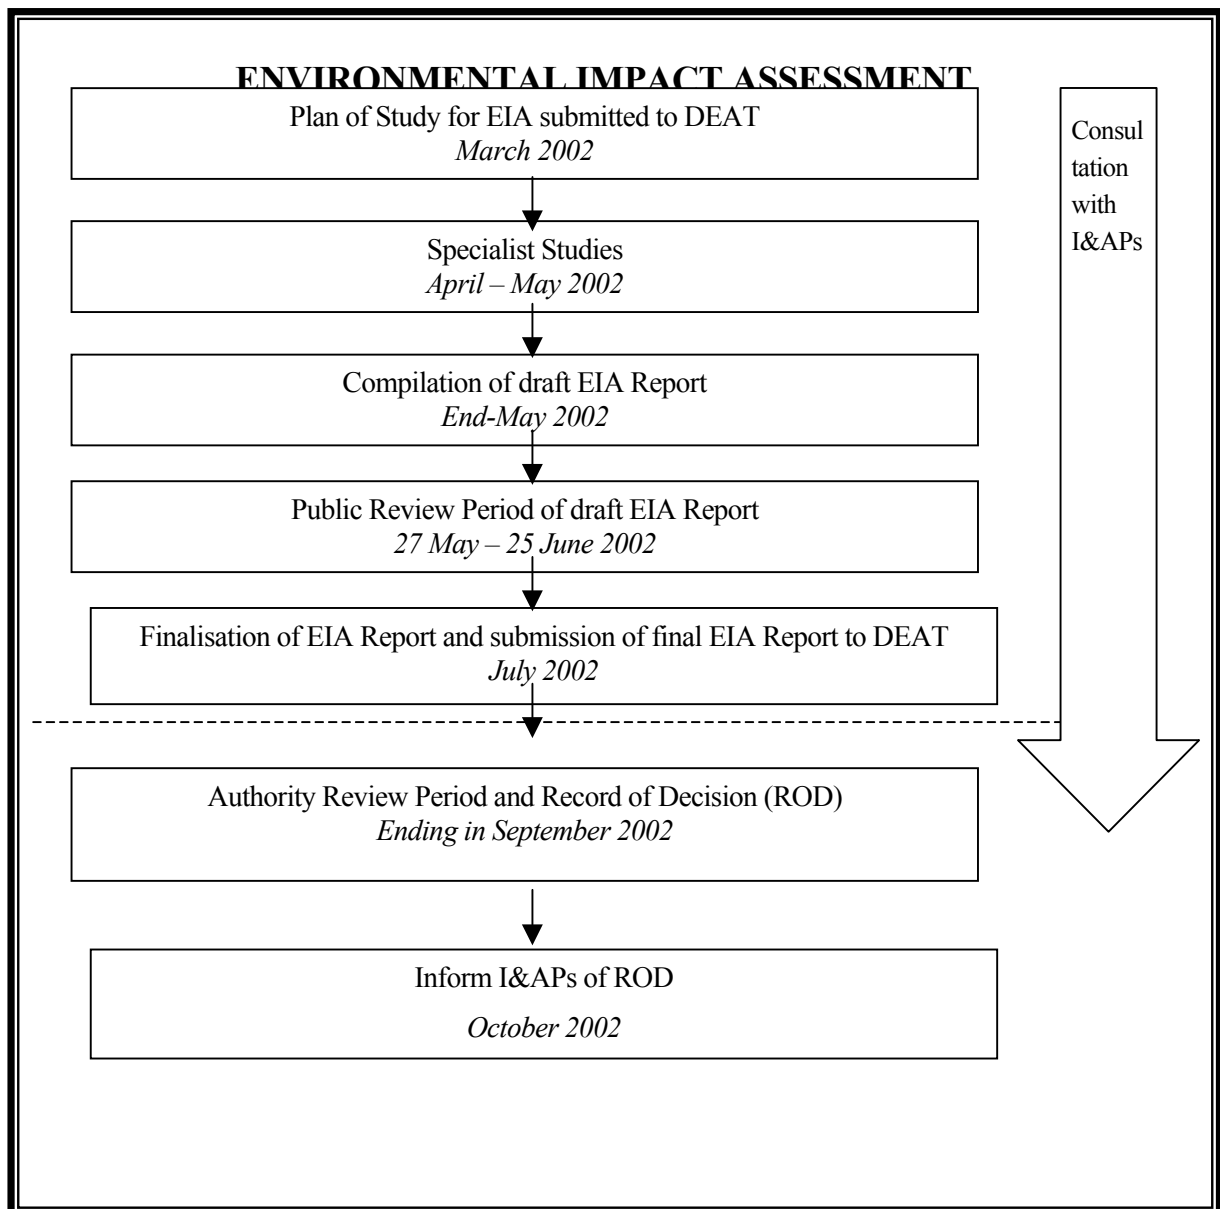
ENVIRONMENTAL IMPACT ASSESSMENT

Plan of Study for EIA submitted to DEAT
*March 2002*

Specialist Studies
*April – May 2002*

Compilation of draft EIA Report
*End-May 2002*

Public Review Period of draft EIA Report
*27 May – 25 June 2002*

Finalisation of EIA Report and submission of final EIA Report to DEAT
*July 2002*

Authority Review Period and Record of Decision (ROD)
*Ending in September 2002*

Inform I&APs of ROD
*October 2002*

Consultation with I&APs